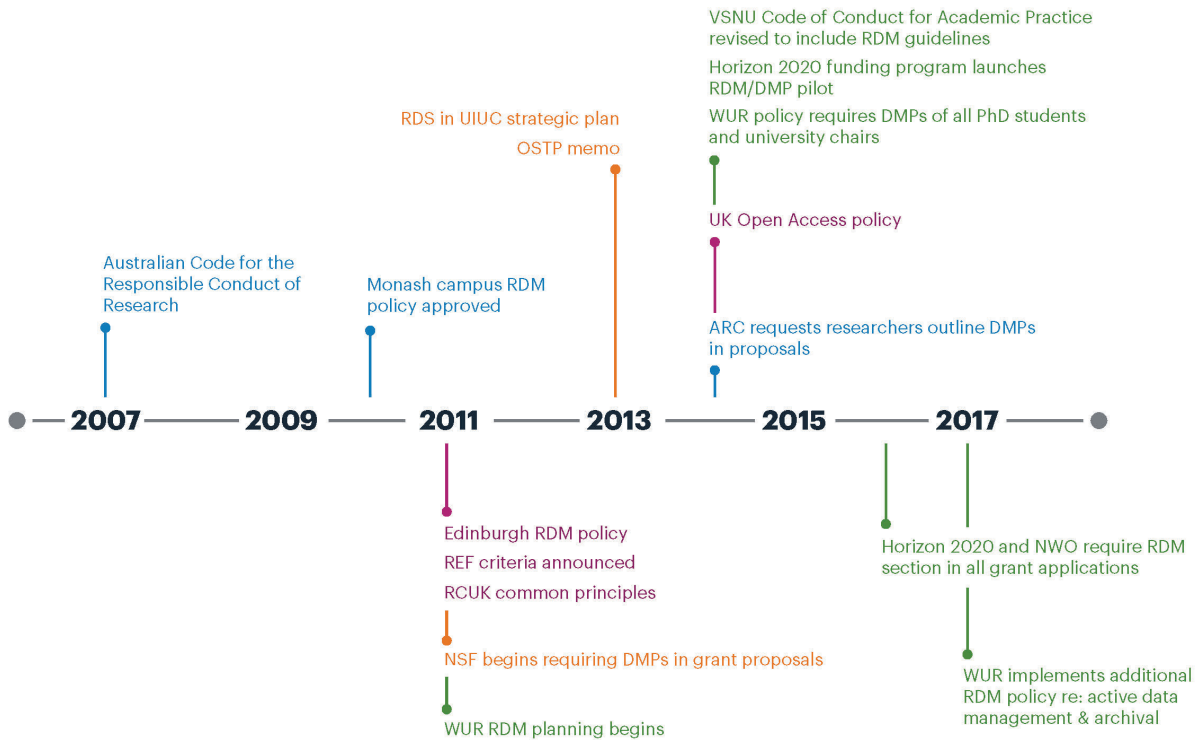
VSNU Code of Conduct for Academic Practice revised to include RDM guidelines

Horizon 2020 funding program launches RDM/DMP pilot

WUR policy requires DMPs of all PhD students and university chairs

RDS in UIUC strategic plan

OSTP memo

UK Open Access policy

Australian Code for the Responsible Conduct of Research

Monash campus RDM policy approved

ARC requests researchers outline DMPs in proposals

2007 2009 2011 2013 2015 2017

Edinburgh RDM policy

REF criteria announced

RCUK common principles

NSF begins requiring DMPs in grant proposals

WUR RDM planning begins

Horizon 2020 and NWO require RDM section in all grant applications

WUR implements additional RDM policy re: active data management & archival